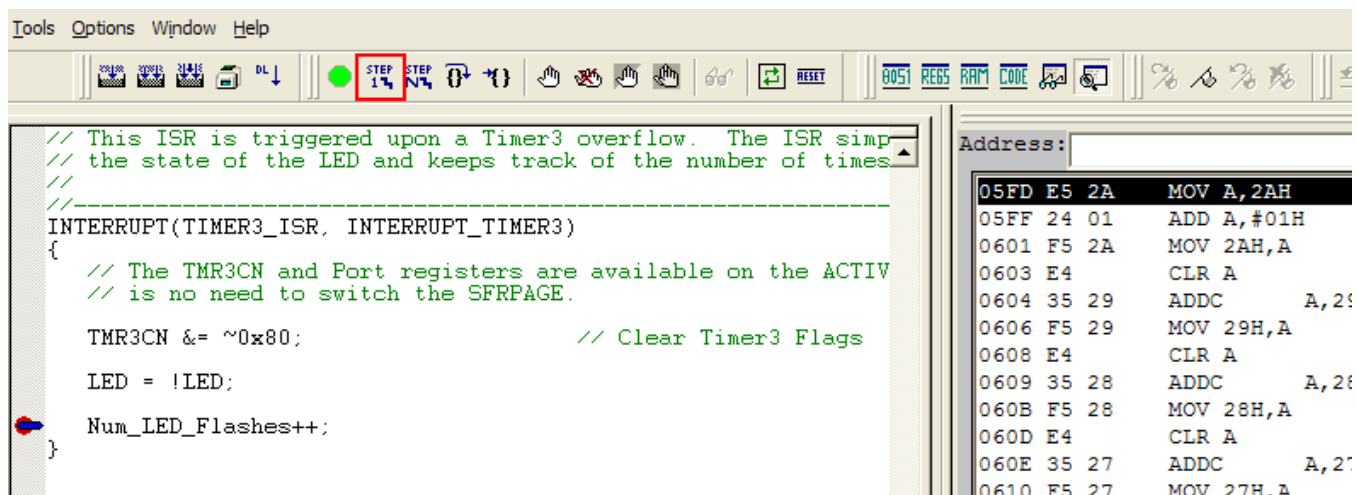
Tools Options Window Help

DL STEP STEP RESET 8051 REGS RAM CODE

// This ISR is triggered upon a Timer3 overflow. The ISR simp
// the state of the LED and keeps track of the number of times
//
//-----------------------------------------------------------------
INTERRUPT(TIMER3_ISR, INTERRUPT_TIMER3)
{
// The TMR3CN and Port registers are available on the ACTIV
// is no need to switch the SFRPAGE.

TMR3CN &= ~0x80; // Clear Timer3 Flags

LED = !LED;

Num_LED_Flashes++;
}

Address:

| | | |
|---|---|---|
| 05FD E5 2A | MOV A,2AH | |
| 05FF 24 01 | ADD A,#01H | |
| 0601 F5 2A | MOV 2AH,A | |
| 0603 E4 | CLR A | |
| 0604 35 29 | ADDC | A,29 |
| 0606 F5 29 | MOV 29H,A | |
| 0608 E4 | CLR A | |
| 0609 35 28 | ADDC | A,28 |
| 060B F5 28 | MOV 28H,A | |
| 060D E4 | CLR A | |
| 060E 35 27 | ADDC | A,27 |
| 0610 F5 27 | MOV 27H,A | |